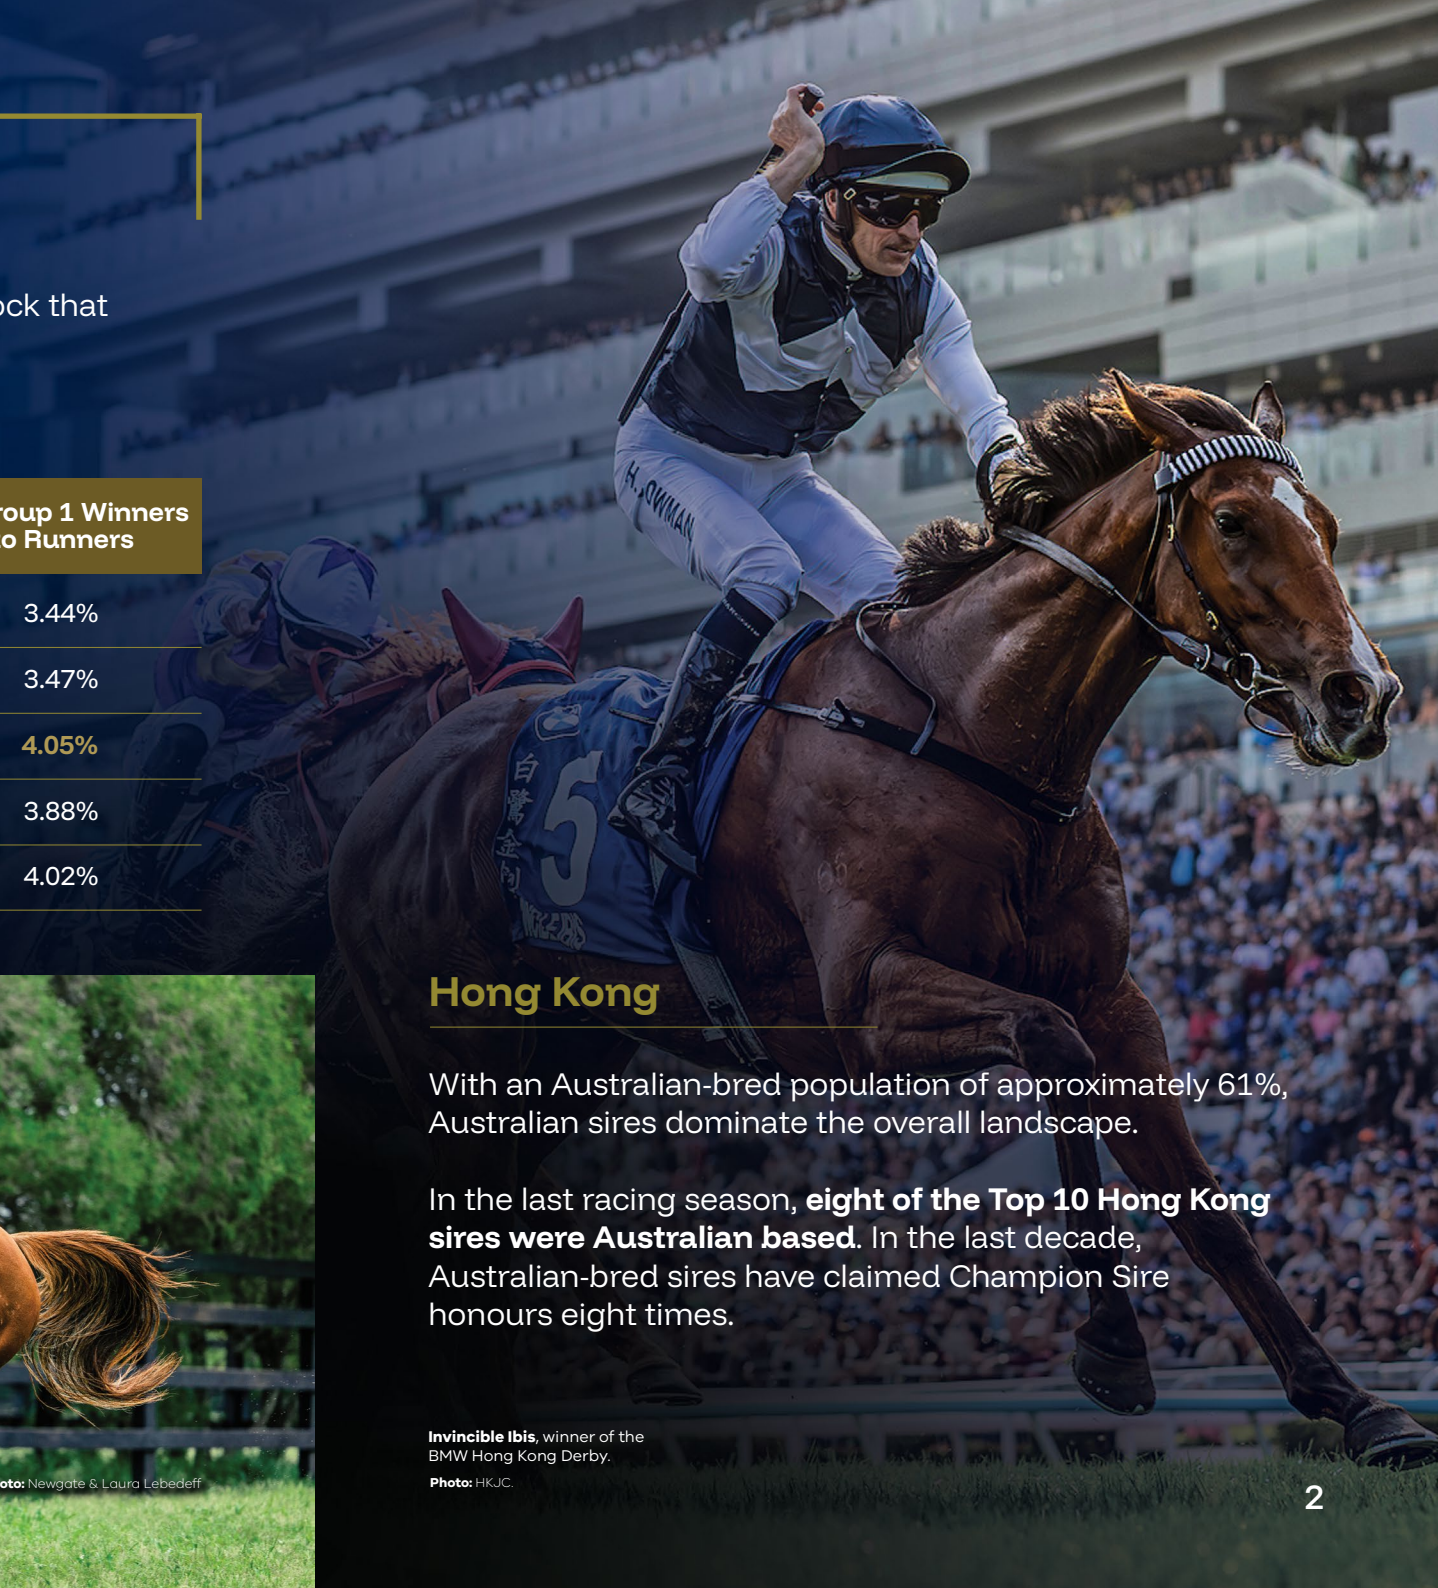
ock that

| roup 1 Winners o Runners |
|---|
| 3.44% |
| 3.47% |
| 4.05% |
| 3.88% |
| 4.02% |

oto: Newgate & Laura Lebedeff

H. BOWMAN

5

Hong Kong

With an Australian-bred population of approximately 61%, Australian sires dominate the overall landscape.

In the last racing season, **eight of the Top 10 Hong Kong sires were Australian based**. In the last decade, Australian-bred sires have claimed Champion Sire honours eight times.

**Invincible Ibis**, winner of the BMW Hong Kong Derby.

**Photo:** HKJC.

2